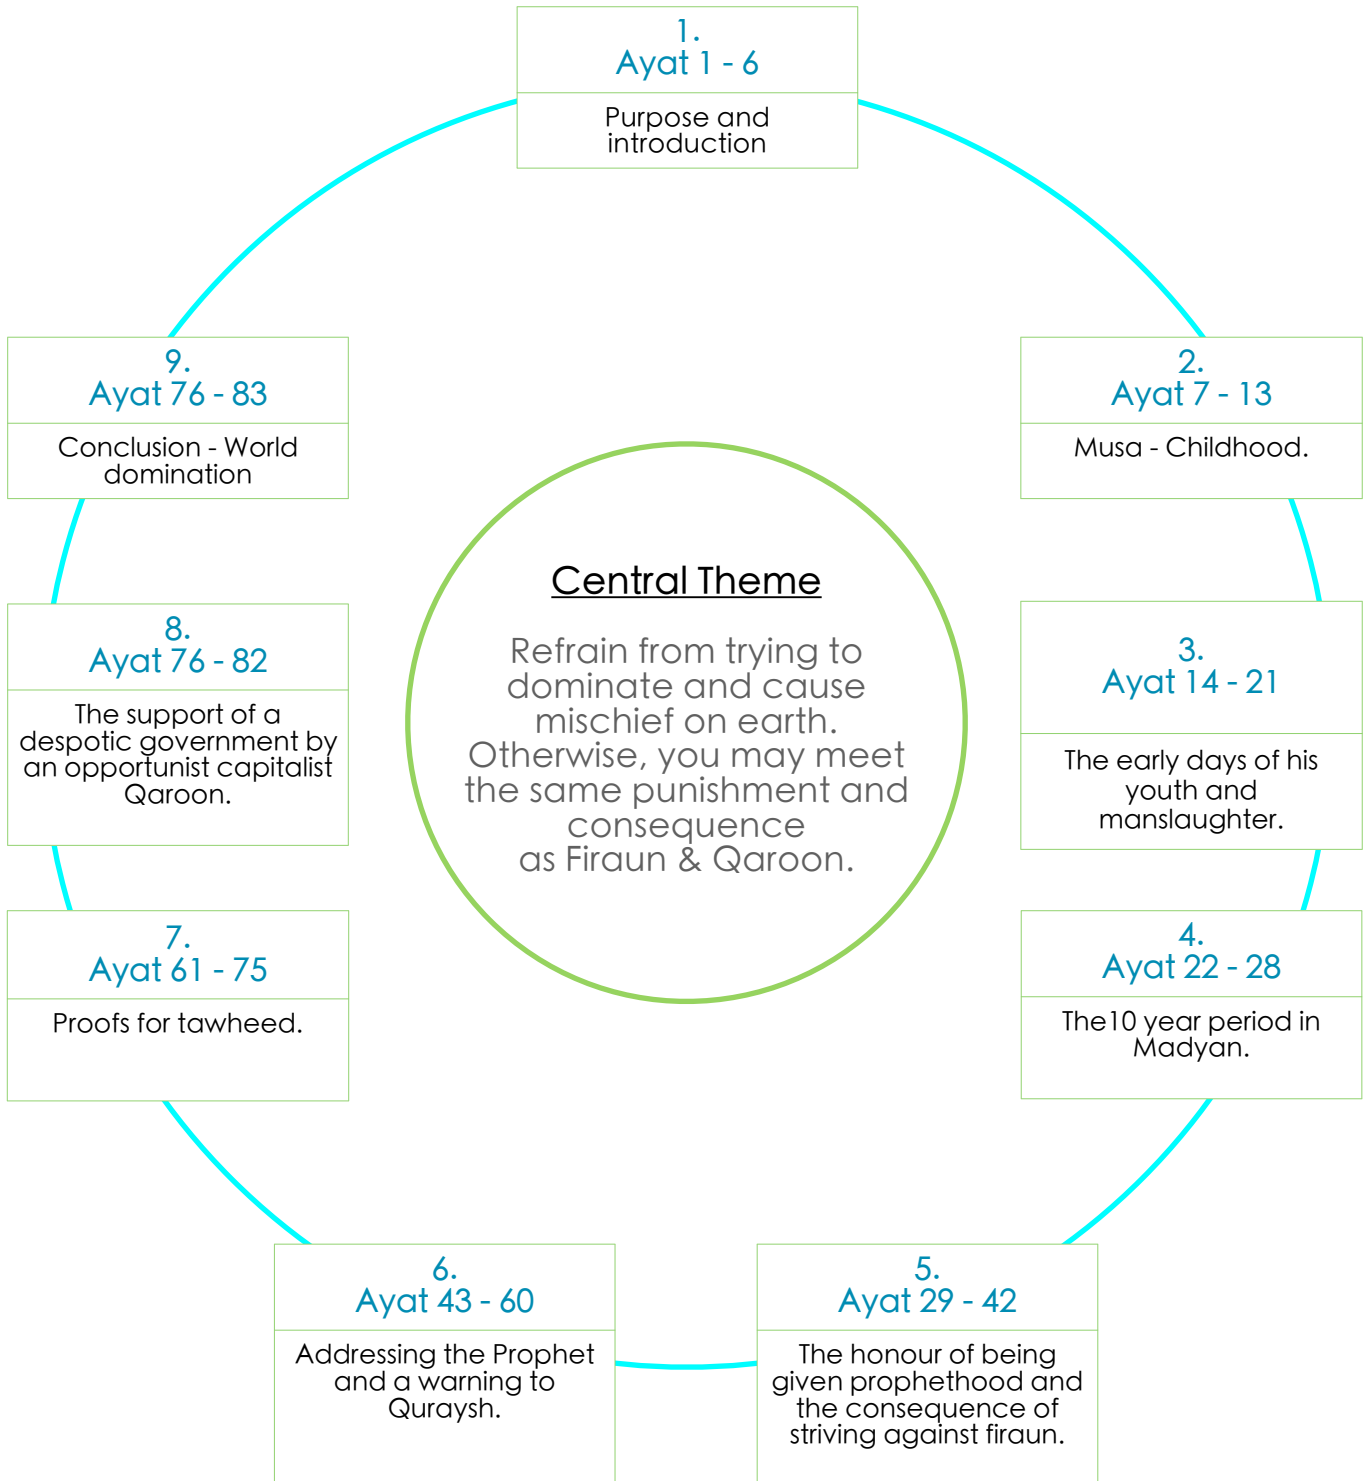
1.
Ayat 1 - 6

Purpose and introduction

2.
Ayat 7 - 13

Musa - Childhood.

3.
Ayat 14 - 21

The early days of his youth and manslaughter.

4.
Ayat 22 - 28

The10 year period in Madyan.

5.
Ayat 29 - 42

The honour of being given prophethood and the consequence of striving against firaun.

6.
Ayat 43 - 60

Addressing the Prophet and a warning to Quraysh.

7.
Ayat 61 - 75

Proofs for tawheed.

8.
Ayat 76 - 82

The support of a despotic government by an opportunist capitalist Qaroon.

9.
Ayat 76 - 83

Conclusion - World domination

Central Theme

Refrain from trying to dominate and cause mischief on earth. Otherwise, you may meet the same punishment and consequence as Firaun & Qaroon.